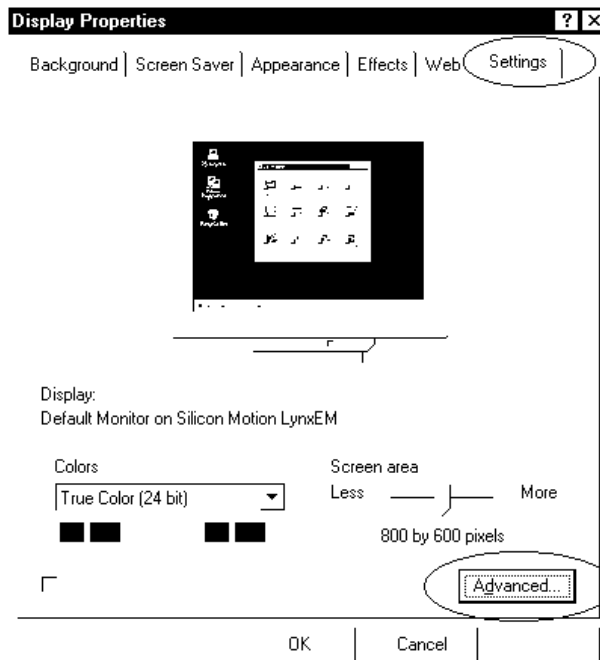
Display Properties

? ×

Background | Screen Saver | Appearance | Effects | Web | Settings

Display:
Default Monitor on Silicon Motion LynxEM

Colors

True Color (24 bit)

Screen area

Less

More

800 by 600 pixels

Advanced...

OK

Cancel